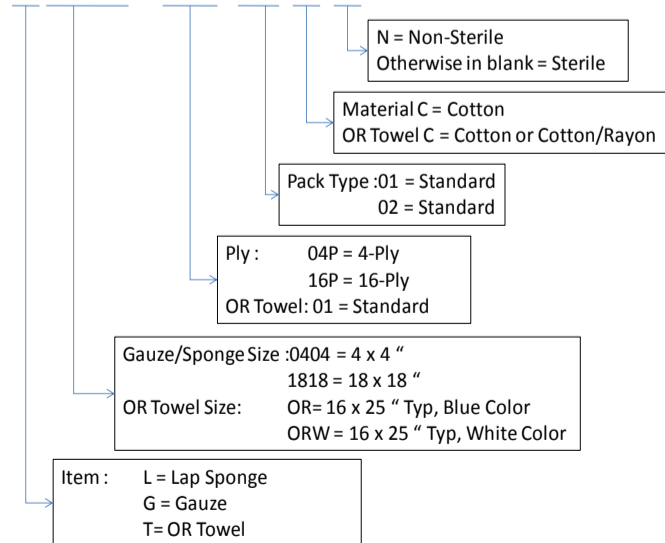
N = Non-Sterile
Otherwise in blank = Sterile

Material C = Cotton
OR Towel C = Cotton or Cotton/Rayon

Pack Type :01 = Standard
02 = Standard

Ply : 04P = 4-Ply
16P = 16-Ply
OR Towel: 01 = Standard

Gauze/Sponge Size :0404 = 4 x 4 “
1818 = 18 x 18 “
OR Towel Size: OR= 16 x 25 “ Typ, Blue Color
ORW = 16 x 25 “ Typ, White Color

Item : L = Lap Sponge
G = Gauze
T= OR Towel